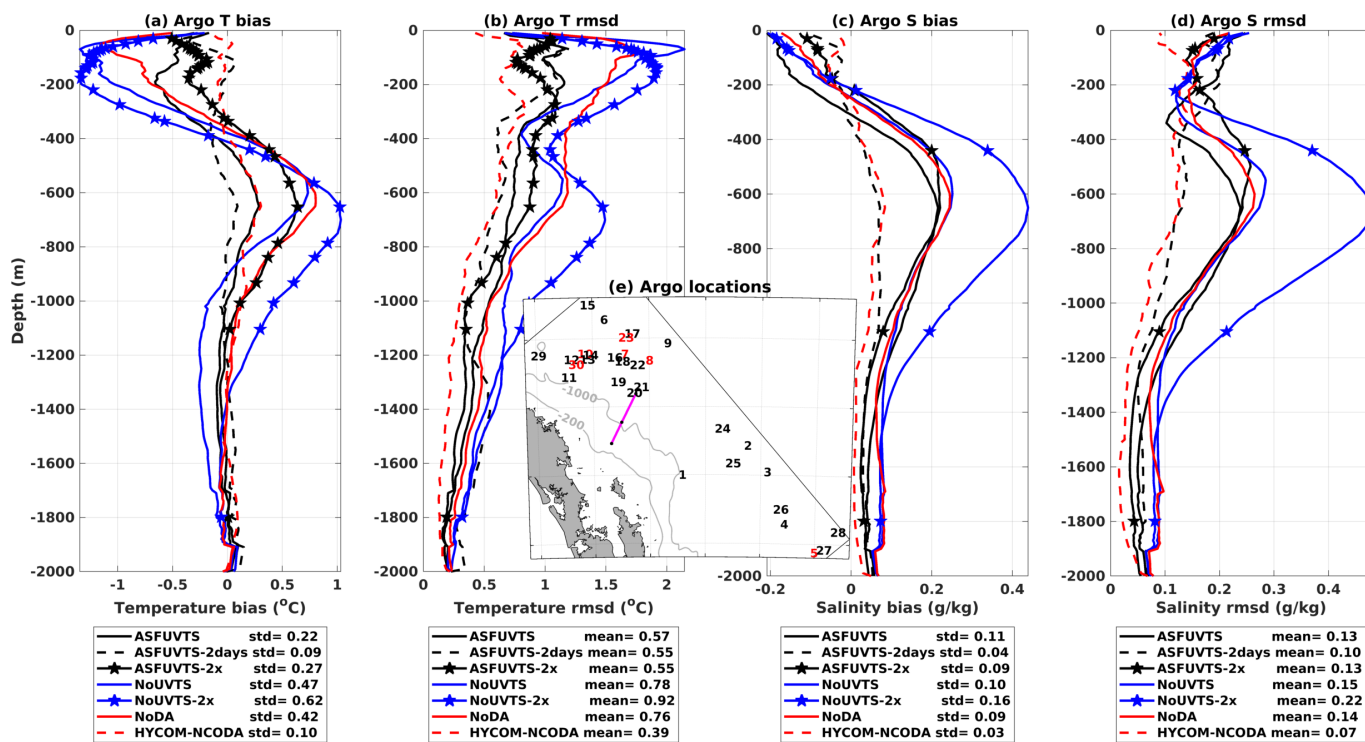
(a) Argo T bias

0
-200
-400
-600
-800
-1000
-1200
-1400
-1600
-1800
-2000

Depth (m)

-1 -0.5 0 0.5 1

Temperature bias ($^oC$)

| ASFUVTS | std= 0.22 |
|---|---|
| ASFUVTS-2days | std= 0.09 |
| ASFUVTS-2x | std= 0.27 |
| NoUVTS | std= 0.47 |
| NoUVTS-2x | std= 0.62 |
| NoDA | std= 0.42 |
| HYCOM-NCODA | std= 0.10 |

(b) Argo T rmsd

0
-200
-400
-600
-800
-1000
-1200
-1400
-1600
-1800
-2000

0 0.5 1 1.5 2

Temperature rmsd ($^oC$)

| ASFUVTS | mean= 0.57 |
|---|---|
| ASFUVTS-2days | mean= 0.55 |
| ASFUVTS-2x | mean= 0.55 |
| NoUVTS | mean= 0.78 |
| NoUVTS-2x | mean= 0.92 |
| NoDA | mean= 0.76 |
| HYCOM-NCODA | mean= 0.39 |

(e) Argo locations

15 6 23 17 9 29 12 13 14 10 30 16 7 18 22 8 11 19 20 21 -1000 -200 24 2 25 3 1 26 4 28 27 5

(c) Argo S bias

0
-200
-400
-600
-800
-1000
-1200
-1400
-1600
-1800
-2000

-0.2 0 0.2 0.4

Salinity bias (g/kg)

| ASFUVTS | std= 0.11 |
|---|---|
| ASFUVTS-2days | std= 0.04 |
| ASFUVTS-2x | std= 0.09 |
| NoUVTS | std= 0.10 |
| NoUVTS-2x | std= 0.16 |
| NoDA | std= 0.09 |
| HYCOM-NCODA | std= 0.03 |

(d) Argo S rmsd

0
-200
-400
-600
-800
-1000
-1200
-1400
-1600
-1800
-2000

0 0.1 0.2 0.3 0.4

Salinity rmsd (g/kg)

| ASFUVTS | mean= 0.13 |
|---|---|
| ASFUVTS-2days | mean= 0.10 |
| ASFUVTS-2x | mean= 0.13 |
| NoUVTS | mean= 0.15 |
| NoUVTS-2x | mean= 0.22 |
| NoDA | mean= 0.14 |
| HYCOM-NCODA | mean= 0.07 |